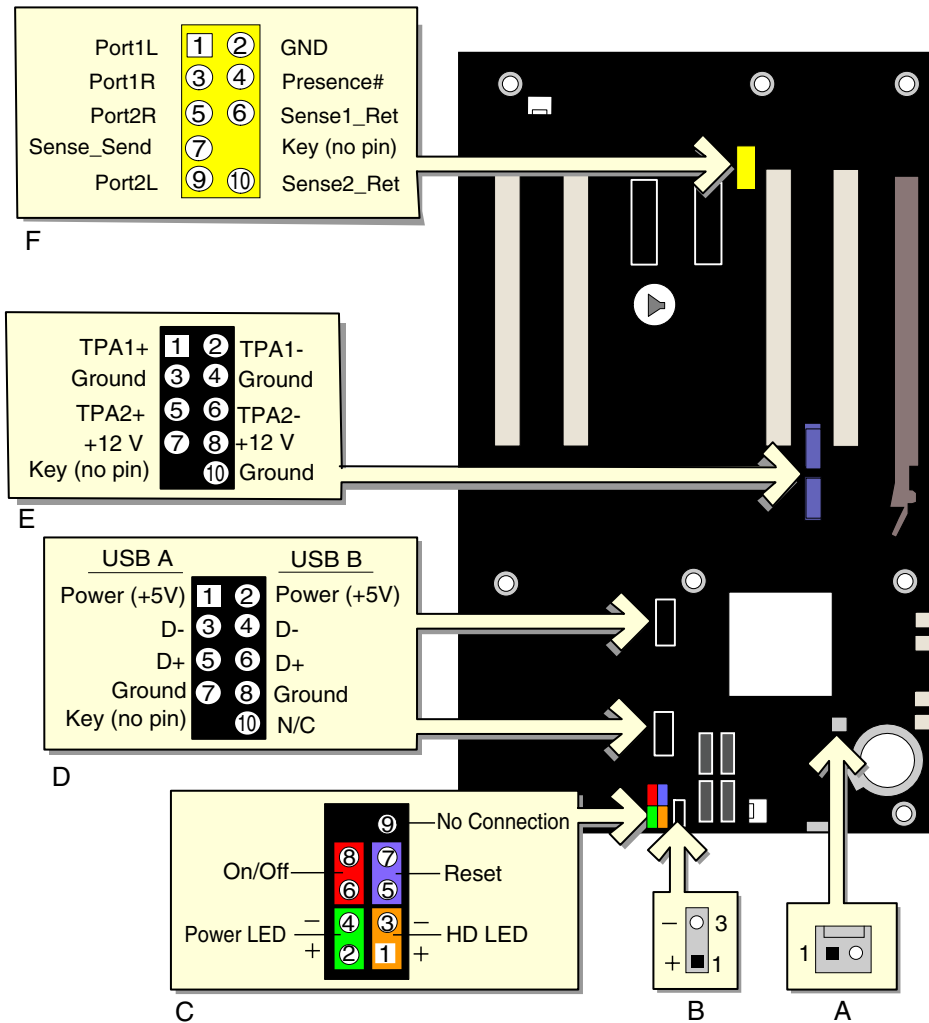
| Port1L | 1 | 2 | GND |
|---|---|---|---|
| Port1R | 3 | 4 | Presence# |
| Port2R | 5 | 6 | Sense1_Ret |
| Sense_Send | 7 | | Key (no pin) |
| Port2L | 9 | 10 | Sense2_Ret |

F

| TPA1+ | 1 | 2 | TPA1- |
|---|---|---|---|
| Ground | 3 | 4 | Ground |
| TPA2+ | 5 | 6 | TPA2- |
| +12 V | 7 | 8 | +12 V |
| Key (no pin) | | 10 | Ground |

E

| USB A | | | USB B |
|---|---|---|---|
| Power (+5V) | 1 | 2 | Power (+5V) |
| D- | 3 | 4 | D- |
| D+ | 5 | 6 | D+ |
| Ground | 7 | 8 | Ground |
| Key (no pin) | | 10 | N/C |

D

9 No Connection
On/Off 8 6
7 5 Reset
Power LED – 4 + 2
3 1 – + HD LED

C

– 3
+ 1

B

1

A